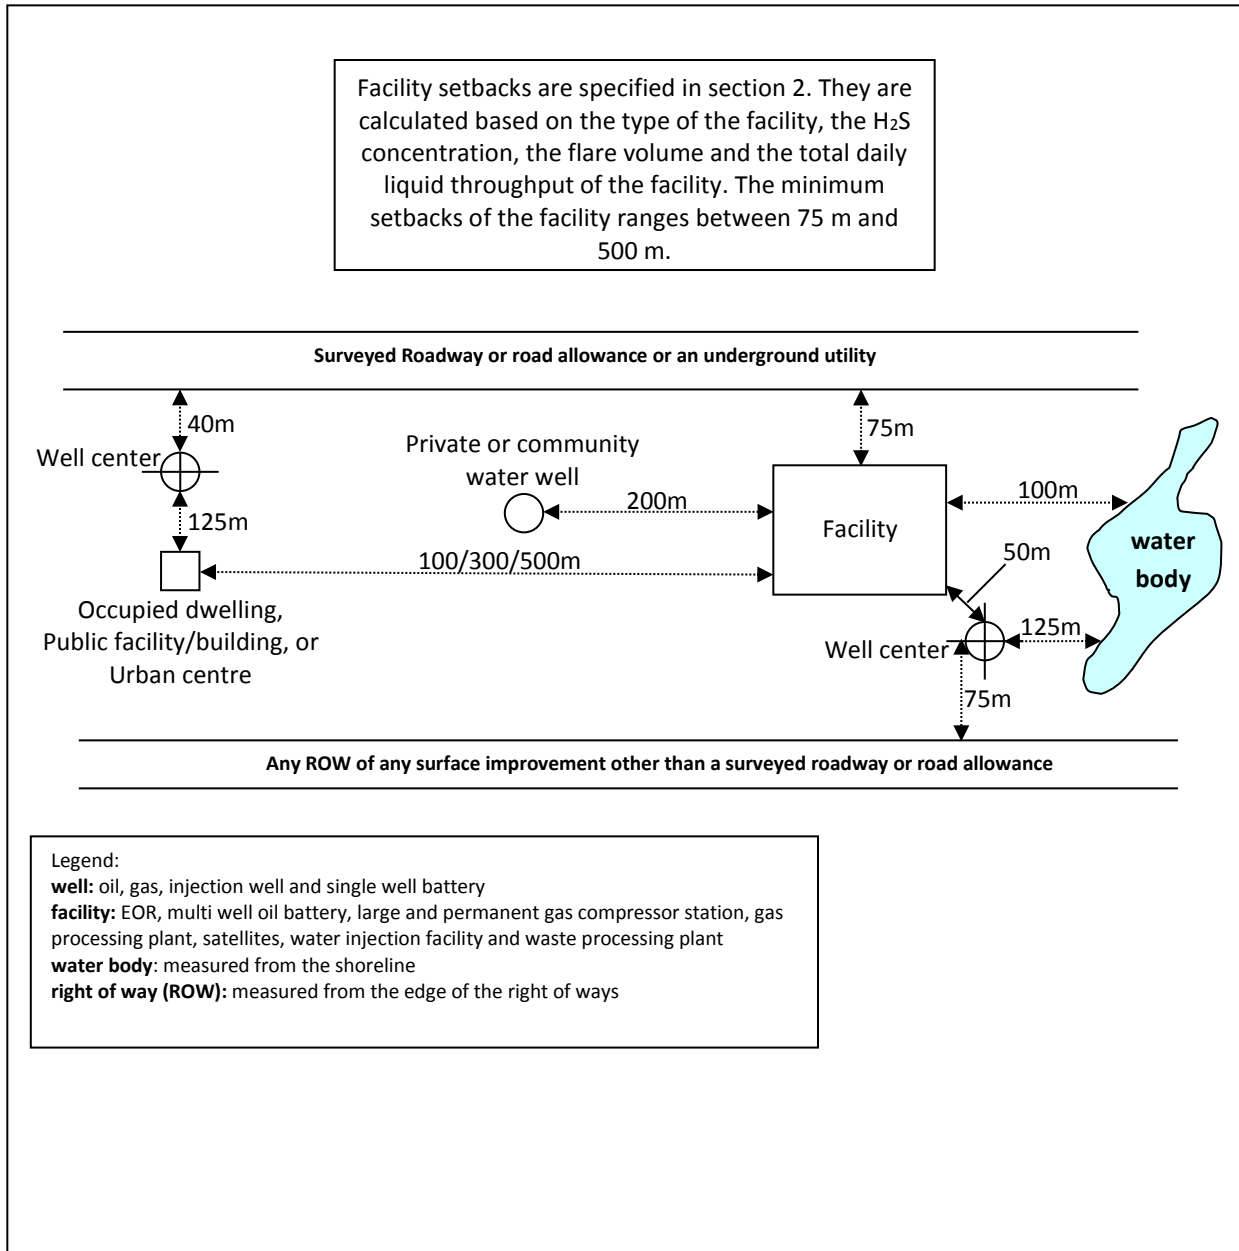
Facility setbacks are specified in section 2. They are calculated based on the type of the facility, the $H_2S$ concentration, the flare volume and the total daily liquid throughput of the facility. The minimum setbacks of the facility ranges between 75 m and 500 m.

Surveyed Roadway or road allowance or an underground utility

40m

Well center

125m

Private or community water well

200m

75m

Facility

100m

water body

100/300/500m

50m

Occupied dwelling, Public facility/building, or Urban centre

Well center

125m

75m

Any ROW of any surface improvement other than a surveyed roadway or road allowance

Legend:
**well:** oil, gas, injection well and single well battery
**facility:** EOR, multi well oil battery, large and permanent gas compressor station, gas processing plant, satellites, water injection facility and waste processing plant
**water body**: measured from the shoreline
**right of way (ROW):** measured from the edge of the right of ways